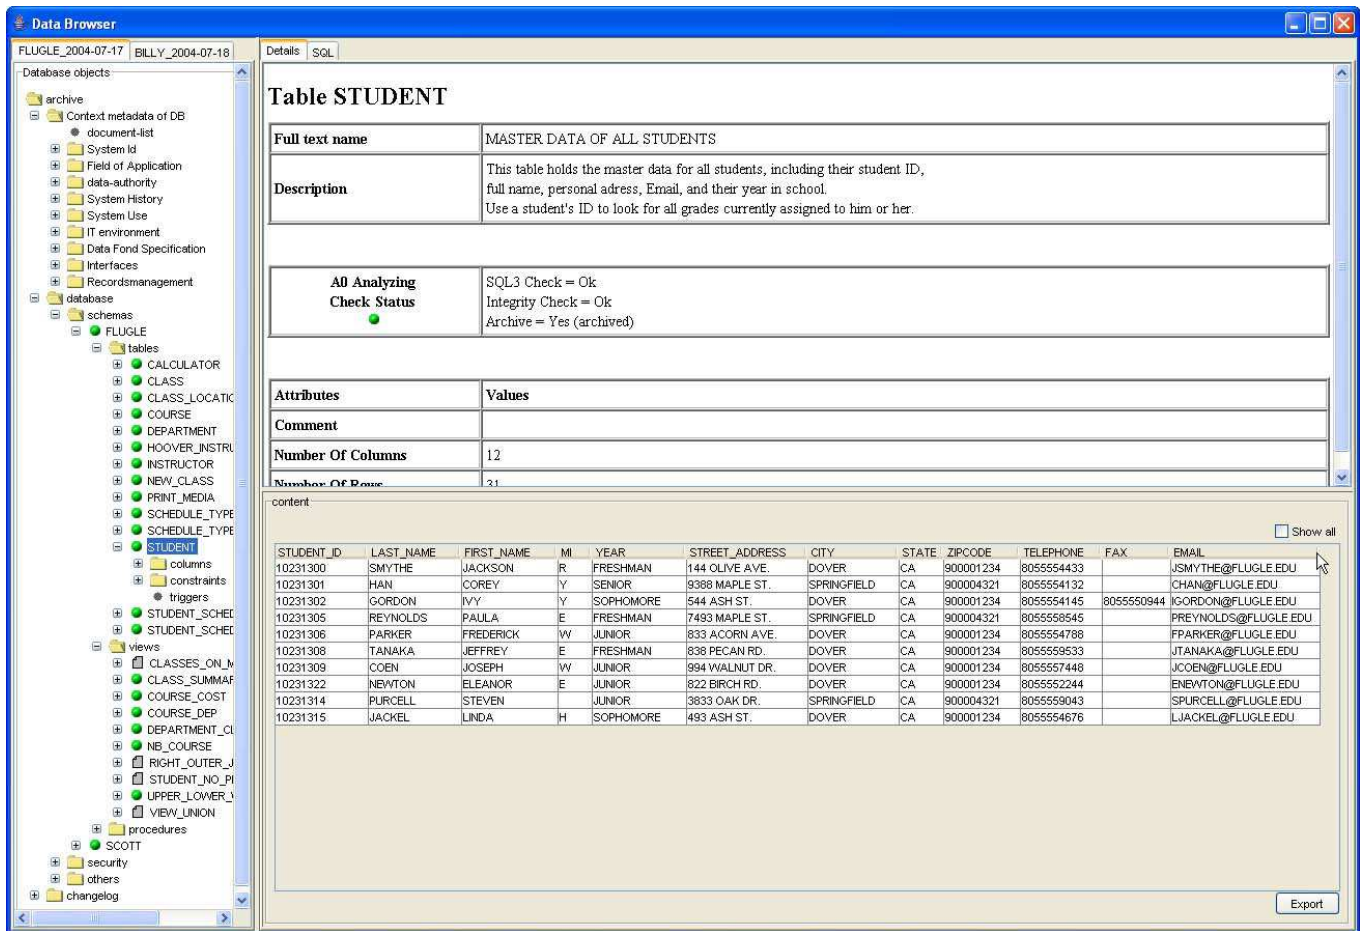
Data Browser

FLUGLE_2004-07-17 BILLY_2004-07-18

Database objects

archive
Context metadata of DB
document-list
System Id
Field of Application
data-authority
System History
System Use
IT environment
Data Fond Specification
Interfaces
Recordsmanagement
database
schemas
FLUGLE
tables
CALCULATOR
CLASS
CLASS_LOCATIC
COURSE
DEPARTMENT
HOOVER_INSTRU
INSTRUCTOR
NEW_CLASS
PRINT_MEDIA
SCHEDULE_TYPE
SCHEDULE_TYPE
STUDENT
columns
constraints
triggers
STUDENT_SCHEI
STUDENT_SCHEI
views
CLASSES_ON_M
CLASS_SUMMAF
COURSE_COST
COURSE_DEP
DEPARTMENT_CI
NB_COURSE
RIGHT_OUTER_J
STUDENT_NO_PI
UPPER_LOWER_\
VIEW_UNION
procedures
SCOTT
security
others
changelog

Details SQL

Table STUDENT

| Full text name | MASTER DATA OF ALL STUDENTS |
|---|---|
| Description | This table holds the master data for all students, including their student ID, full name, personal adress, Email, and their year in school. Use a student's ID to look for all grades currently assigned to him or her. |

| A0 Analyzing Check Status | SQL3 Check = Ok Integrity Check = Ok Archive = Yes (archived) |
|---|---|

| Attributes | Values |
|---|---|
| Comment | |
| Number Of Columns | 12 |
| Number Of Rows | 31 |

content

Show all

| STUDENT_ID | LAST_NAME | FIRST_NAME | MI | YEAR | STREET_ADDRESS | CITY | STATE | ZIPCODE | TELEPHONE | FAX | EMAIL |
|---|---|---|---|---|---|---|---|---|---|---|---|
| 10231300 | SMYTHE | JACKSON | R | FRESHMAN | 144 OLIVE AVE. | DOVER | CA | 900001234 | 8055554433 | | JSMYTHE@FLUGLE.EDU |
| 10231301 | HAN | COREY | Y | SENIOR | 9388 MAPLE ST. | SPRINGFIELD | CA | 900004321 | 8055554132 | | CHAN@FLUGLE.EDU |
| 10231302 | GORDON | IVY | Y | SOPHOMORE | 544 ASH ST. | DOVER | CA | 900001234 | 8055554145 | 8055550944 | IGORDON@FLUGLE.EDU |
| 10231305 | REYNOLDS | PAULA | E | FRESHMAN | 7493 MAPLE ST. | SPRINGFIELD | CA | 900004321 | 8055558545 | | PREYNOLDS@FLUGLE.EDU |
| 10231306 | PARKER | FREDERICK | W | JUNIOR | 833 ACORN AVE. | DOVER | CA | 900001234 | 8055554788 | | FPARKER@FLUGLE.EDU |
| 10231308 | TANAKA | JEFFREY | E | FRESHMAN | 838 PECAN RD. | DOVER | CA | 900001234 | 8055559533 | | JTANAKA@FLUGLE.EDU |
| 10231309 | COEN | JOSEPH | W | JUNIOR | 994 WALNUT DR. | DOVER | CA | 900001234 | 8055557448 | | JCOEN@FLUGLE.EDU |
| 10231322 | NEWTON | ELEANOR | E | JUNIOR | 822 BIRCH RD. | DOVER | CA | 900001234 | 8055552244 | | ENEWTON@FLUGLE.EDU |
| 10231314 | PURCELL | STEVEN | | JUNIOR | 3833 OAK DR. | SPRINGFIELD | CA | 900004321 | 8055559043 | | SPURCELL@FLUGLE.EDU |
| 10231315 | JACKEL | LINDA | H | SOPHOMORE | 493 ASH ST. | DOVER | CA | 900001234 | 8055554676 | | LJACKEL@FLUGLE.EDU |

Export